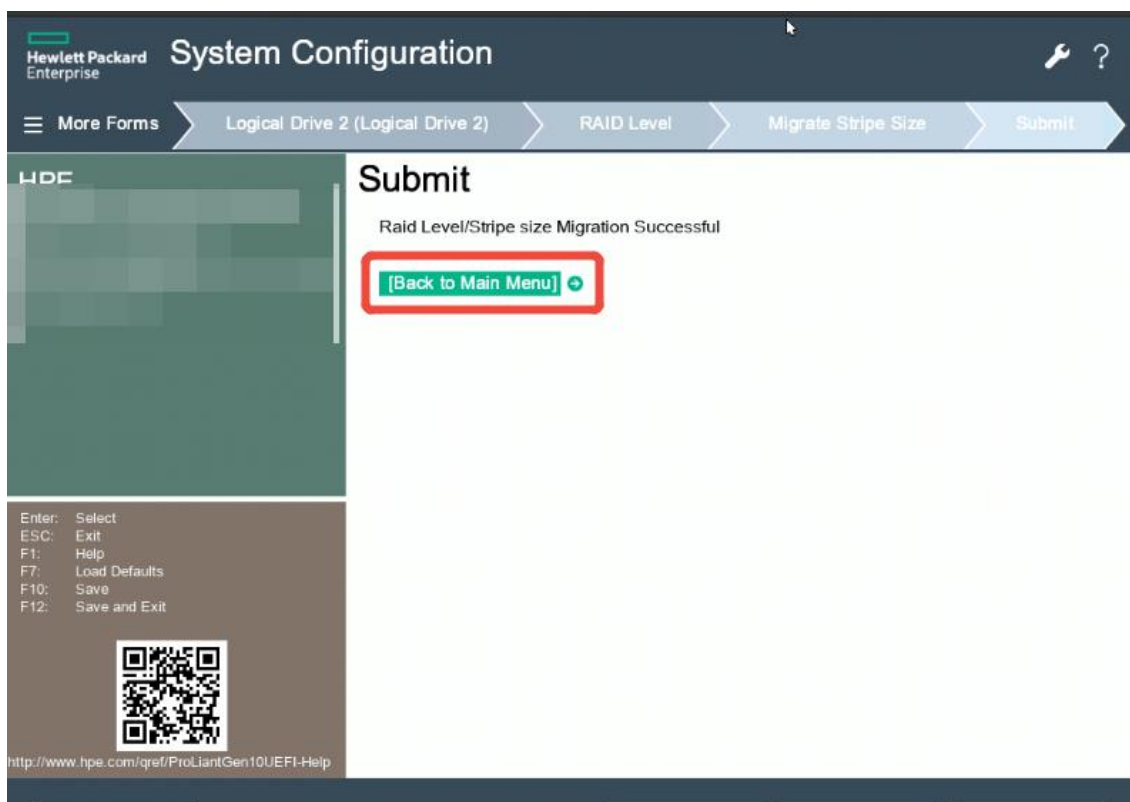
Hewlett Packard Enterprise System Configuration

? 

More Forms | Logical Drive 2 (Logical Drive 2) | RAID Level | Migrate Stripe Size | Submit

HPE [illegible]

Submit

Raid Level/Stripe size Migration Successful

[Back to Main Menu]

Enter: Select
ESC: Exit
F1: Help
F7: Load Defaults
F10: Save
F12: Save and Exit

http://www.hpe.com/qref/ProLiantGen10UEFI-Help